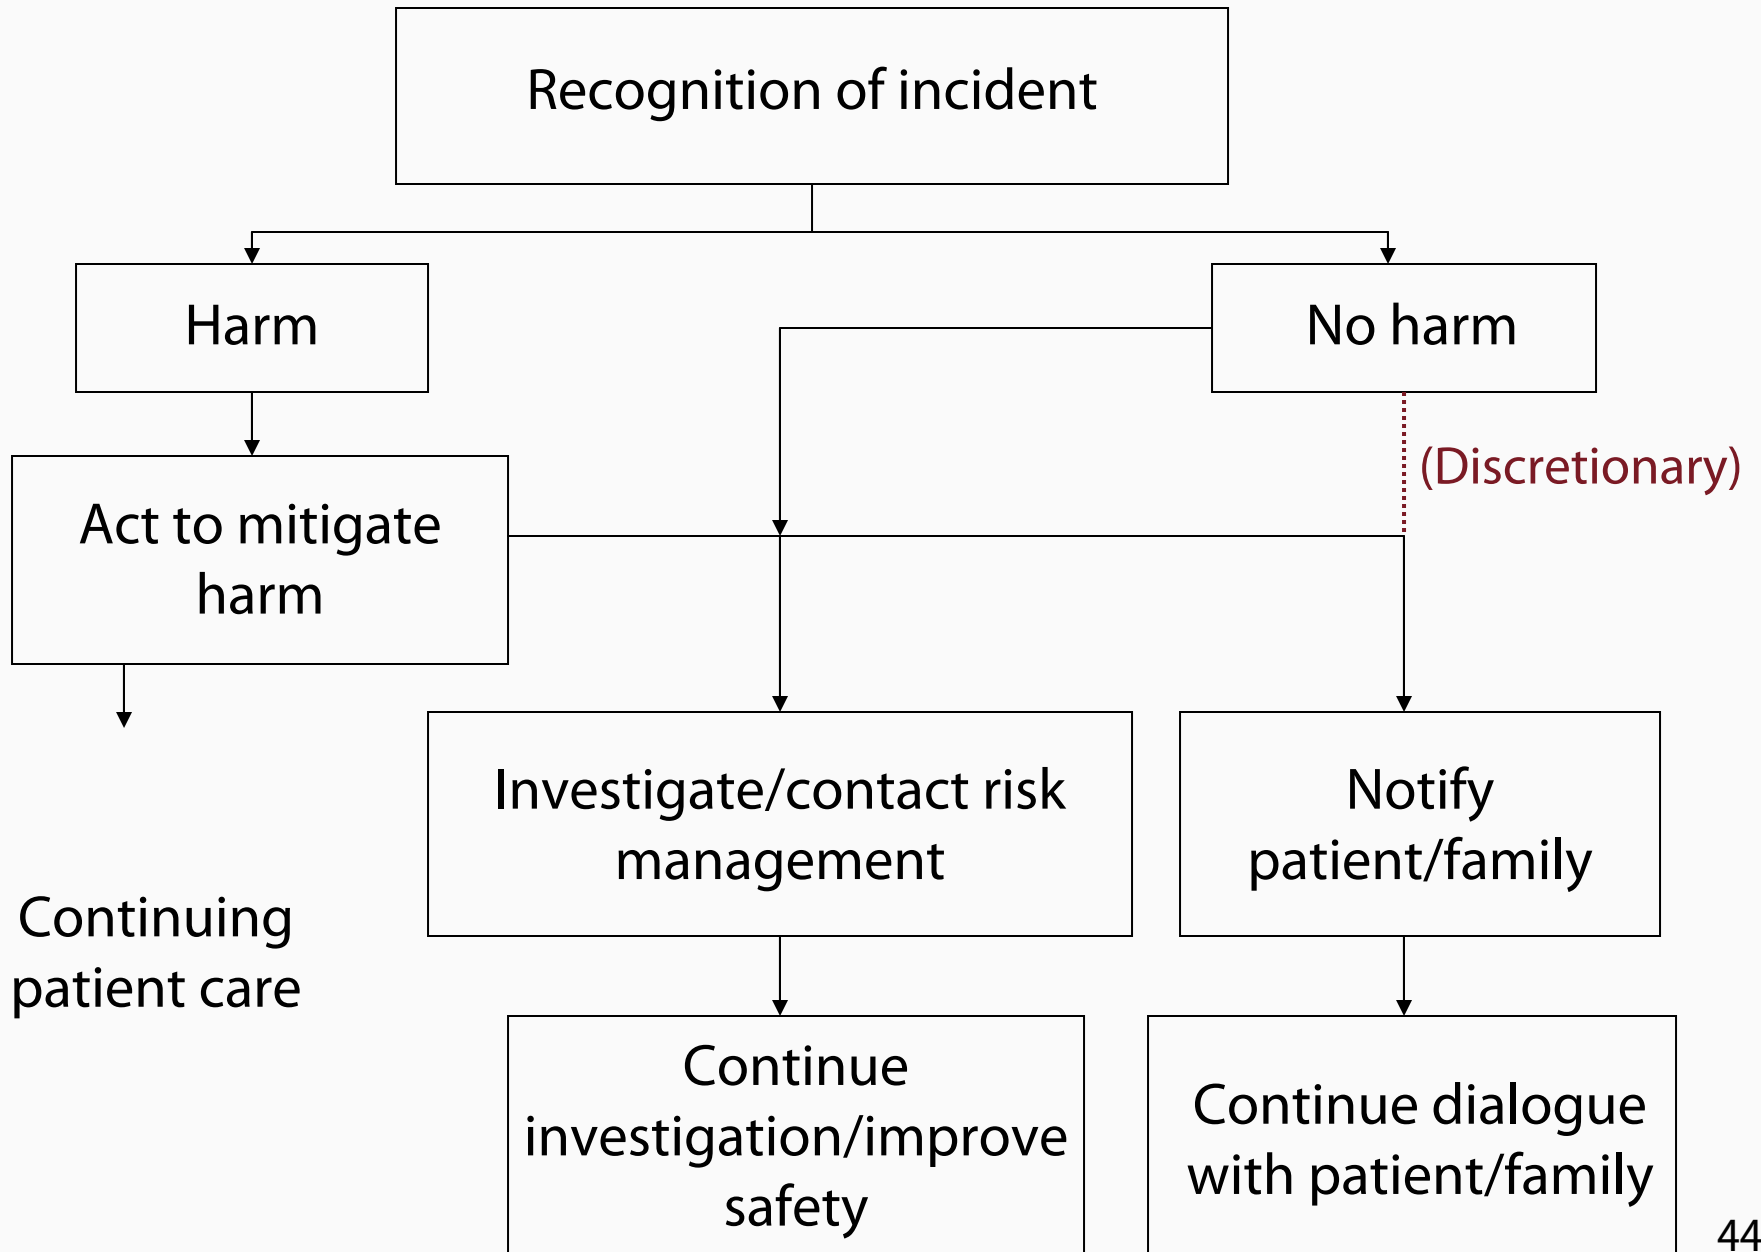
Recognition of incident

Harm

No harm

(Discretionary)

Act to mitigate harm

Investigate/contact risk management

Notify patient/family

Continuing patient care

Continue investigation/improve safety

Continue dialogue with patient/family

44